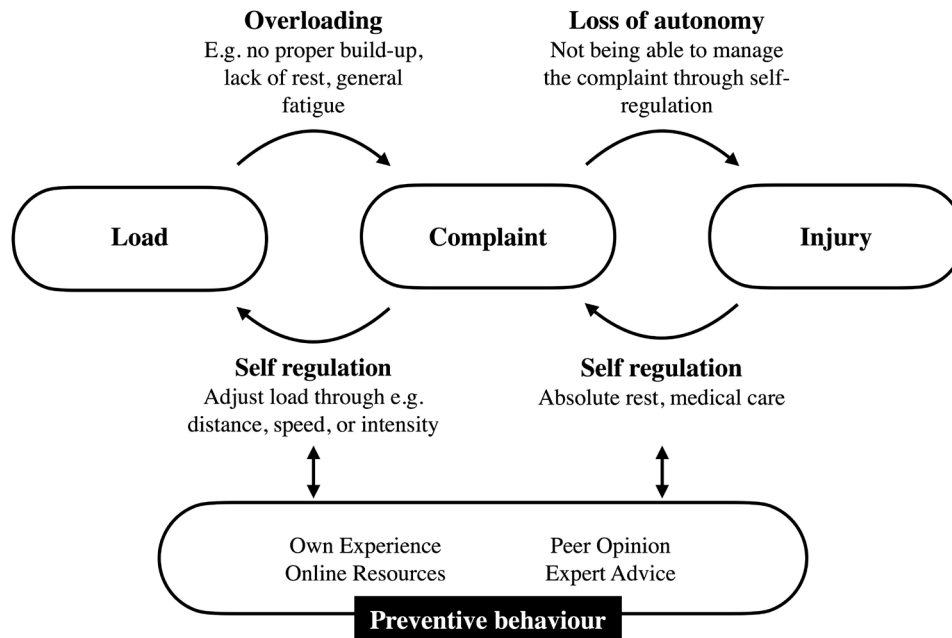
**Overloading**
E.g. no proper build-up, lack of rest, general fatigue

**Loss of autonomy**
Not being able to manage the complaint through self-regulation

**Load**

**Complaint**

**Injury**

**Self regulation**
Adjust load through e.g. distance, speed, or intensity

**Self regulation**
Absolute rest, medical care

Own Experience
Online Resources

Peer Opinion
Expert Advice

**Preventive behaviour**